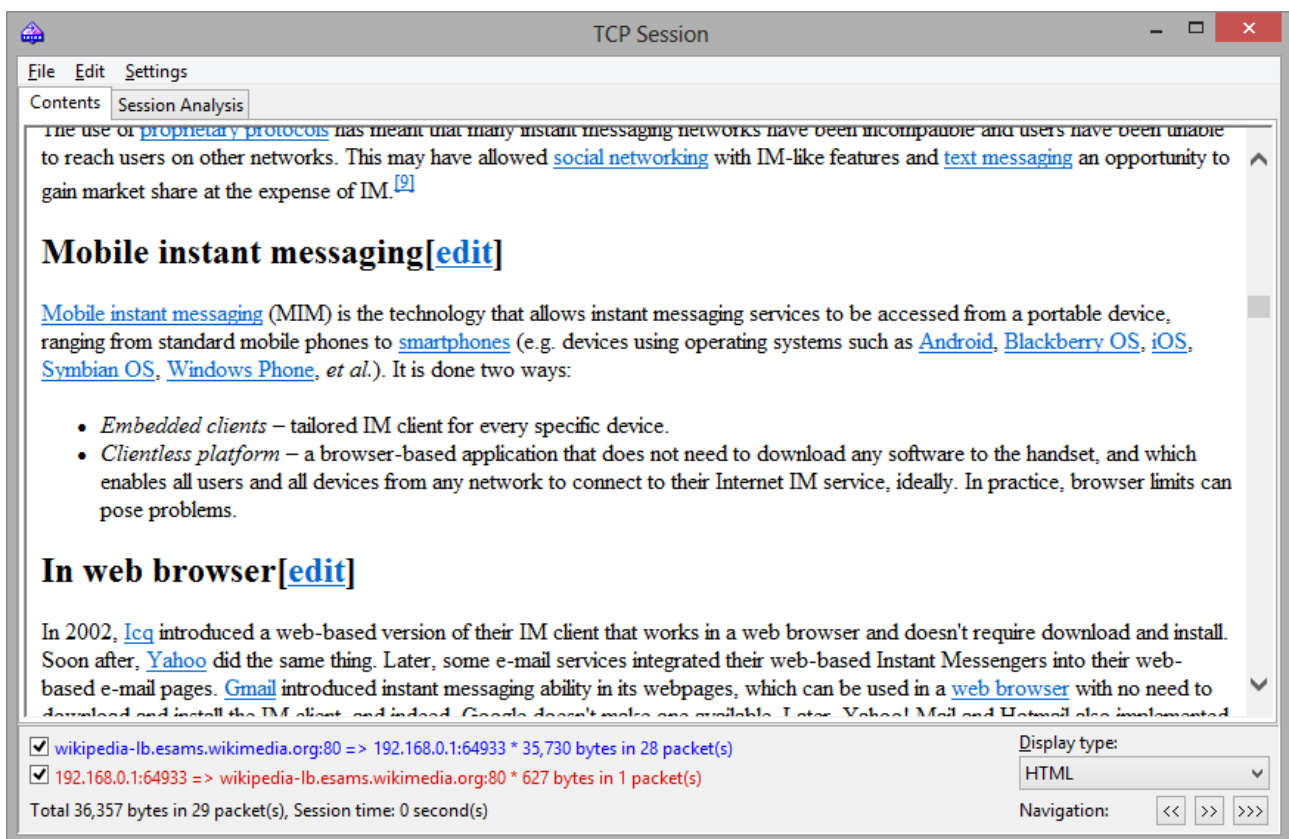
TCP Session

File Edit Settings

Contents | Session Analysis

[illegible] to reach users on other networks. This may have allowed social networking with IM-like features and text messaging an opportunity to gain market share at the expense of IM.[9]

Mobile instant messaging[edit]

Mobile instant messaging (MIM) is the technology that allows instant messaging services to be accessed from a portable device, ranging from standard mobile phones to smartphones (e.g. devices using operating systems such as Android, Blackberry OS, iOS, Symbian OS, Windows Phone, et al.). It is done two ways:

- Embedded clients – tailored IM client for every specific device.
- Clientless platform – a browser-based application that does not need to download any software to the handset, and which enables all users and all devices from any network to connect to their Internet IM service, ideally. In practice, browser limits can pose problems.

In web browser[edit]

In 2002, Icq introduced a web-based version of their IM client that works in a web browser and doesn't require download and install. Soon after, Yahoo did the same thing. Later, some e-mail services integrated their web-based Instant Messengers into their web-based e-mail pages. Gmail introduced instant messaging ability in its webpages, which can be used in a web browser with no need to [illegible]

wikipedia-lb.esams.wikimedia.org:80 => 192.168.0.1:64933 * 35,730 bytes in 28 packet(s)
192.168.0.1:64933 => wikipedia-lb.esams.wikimedia.org:80 * 627 bytes in 1 packet(s)
Total 36,357 bytes in 29 packet(s), Session time: 0 second(s)

Display type:
HTML
Navigation: << >> >>>